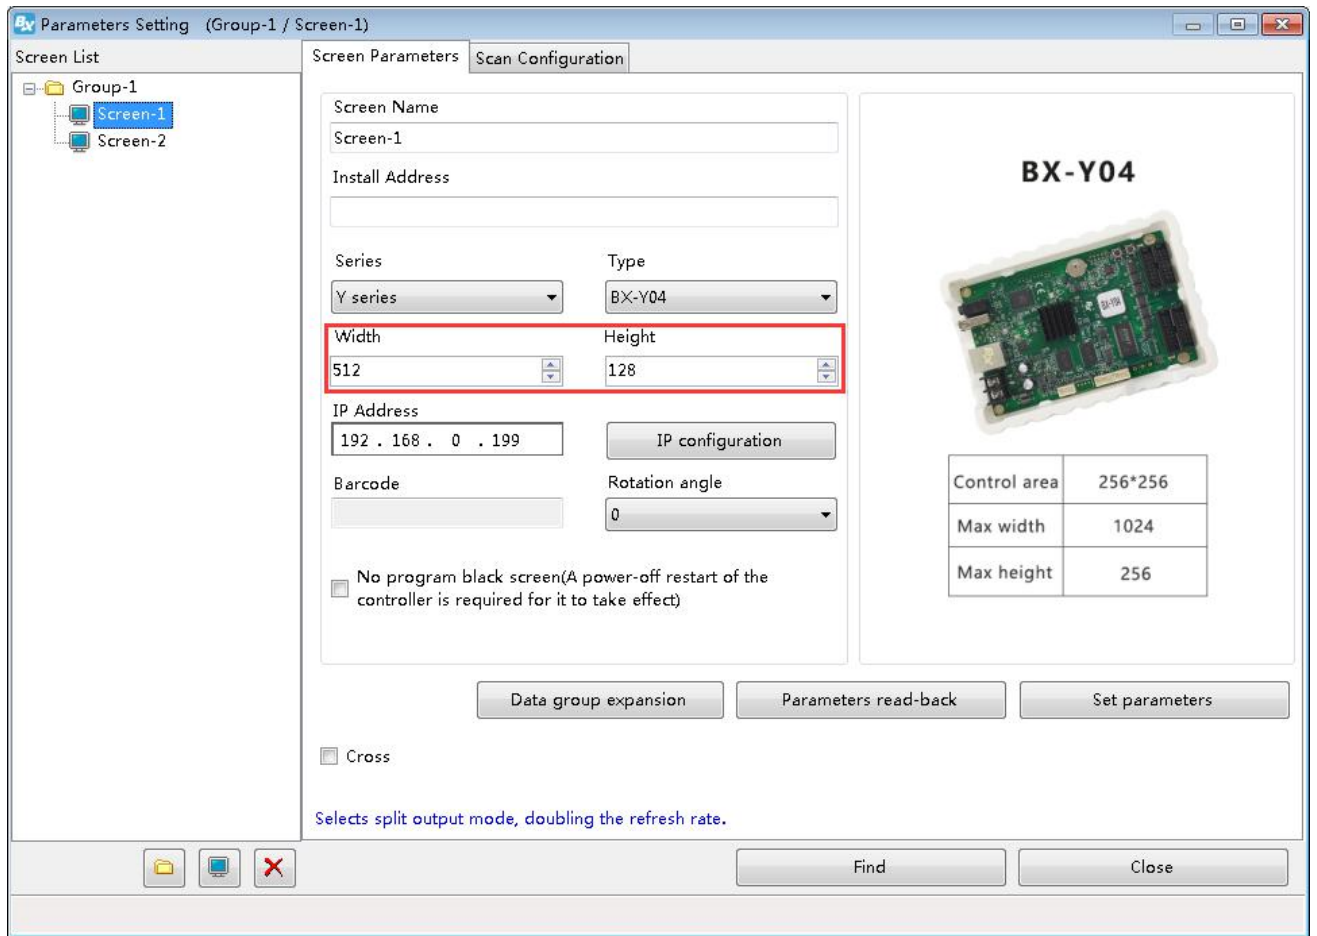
Parameters Setting (Group-1 / Screen-1)

Screen List

Group-1
Screen-1
Screen-2

Screen Parameters | Scan Configuration

Screen Name
Screen-1
Install Address

Series
Y series
Type
BX-Y04
Width
512
Height
128
IP Address
192 . 168 . 0 . 199
IP configuration
Barcode
Rotation angle
0

No program black screen(A power-off restart of the controller is required for it to take effect)

BX-Y04

| Control area | 256*256 |
|---|---|
| Max width | 1024 |
| Max height | 256 |

Data group expansion
Parameters read-back
Set parameters

Cross

Selects split output mode, doubling the refresh rate.

Find
Close